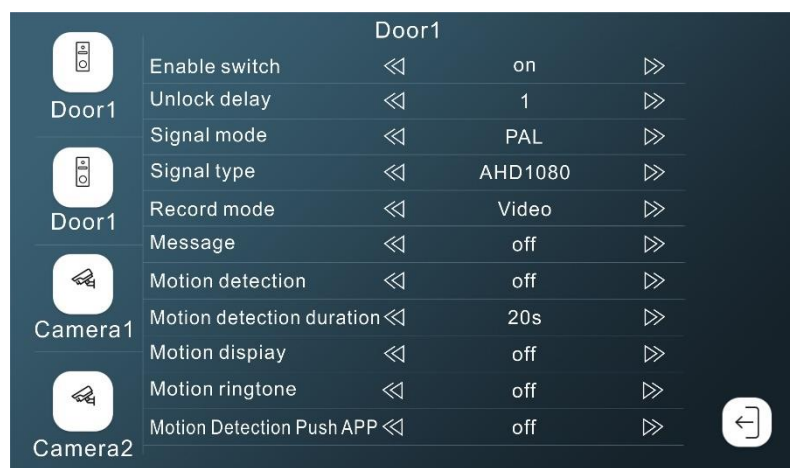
Door1

Door1

Door1

Camera1

Camera2

| | | | |
|---|---|---|---|
| Enable switch | ≪ | on | ≫ |
| Unlock delay | ≪ | 1 | ≫ |
| Signal mode | ≪ | PAL | ≫ |
| Signal type | ≪ | AHD1080 | ≫ |
| Record mode | ≪ | Video | ≫ |
| Message | ≪ | off | ≫ |
| Motion detection | ≪ | off | ≫ |
| Motion detection duration | ≪ | 20s | ≫ |
| Motion dispiay | ≪ | off | ≫ |
| Motion ringtone | ≪ | off | ≫ |
| Motion Detection Push APP | ≪ | off | ≫ |